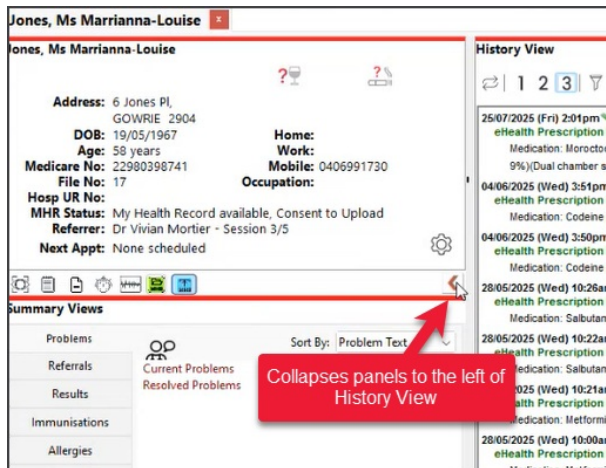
Jones, Ms Marrianna-Louise x

Jones, Ms Marrianna-Louise

?

?

Address: 6 Jones Pl, GOWRIE 2904

DOB: 19/05/1967

Age: 58 years

Medicare No: 22980398741

File No: 17

Hosp UR No:

MHR Status: My Health Record available, Consent to Upload

Referrer: Dr Vivian Mortier - Session 3/5

Next Appt: None scheduled

Home:

Work:

Mobile: 0406991730

Occupation:

Summary Views

Problems

Referrals

Results

Immunisations

Allergies

Current Problems

Resolved Problems

Sort By: Problem Text

Collapses panels to the left of History View

History View

1 2 3

25/07/2025 (Fri) 2:01pm

eHealth Prescription

Medication: Moroctoc

9%)(Dual chamber s

04/06/2025 (Wed) 3:51pm

eHealth Prescription

Medication: Codeine

04/06/2025 (Wed) 3:50pm

eHealth Prescription

Medication: Codeine

28/05/2025 (Wed) 10:26am

eHealth Prescription

Medication: Salbutan

28/05/2025 (Wed) 10:22am

eHealth Prescription

Medication: Salbutan

28/05/2025 (Wed) 10:21am

eHealth Prescription

Medication: Metformi

28/05/2025 (Wed) 10:00am

eHealth Prescription

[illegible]